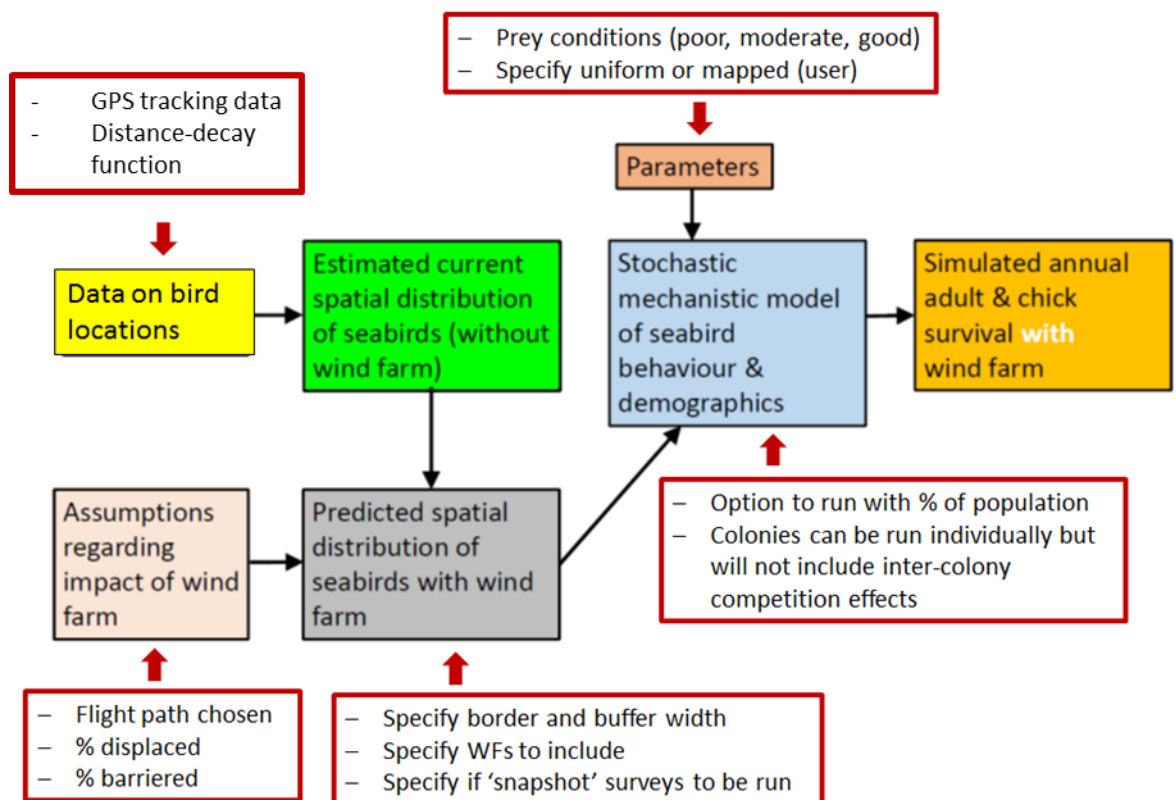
– Prey conditions (poor, moderate, good)
– Specify uniform or mapped (user)

- GPS tracking data
- Distance-decay function

Parameters

Data on bird locations

Estimated current spatial distribution of seabirds (without wind farm)

Stochastic mechanistic model of seabird behaviour & demographics

Simulated annual adult & chick survival with wind farm

Assumptions regarding impact of wind farm

Predicted spatial distribution of seabirds with wind farm

– Option to run with % of population
– Colonies can be run individually but will not include inter-colony competition effects

– Flight path chosen
– % displaced
– % barriered

– Specify border and buffer width
– Specify WFs to include
– Specify if 'snapshot' surveys to be run